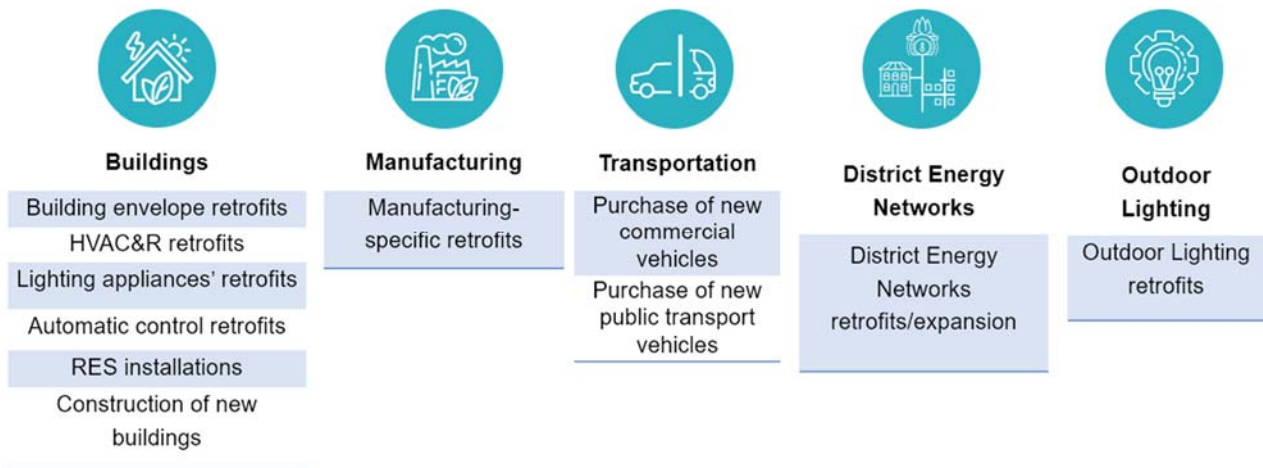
Buildings

Building envelope retrofits

HVAC&R retrofits

Lighting appliances' retrofits

Automatic control retrofits

RES installations

Construction of new buildings

Manufacturing

Manufacturing-specific retrofits

Transportation

Purchase of new commercial vehicles

Purchase of new public transport vehicles

District Energy Networks

District Energy Networks retrofits/expansion

Outdoor Lighting

Outdoor Lighting retrofits